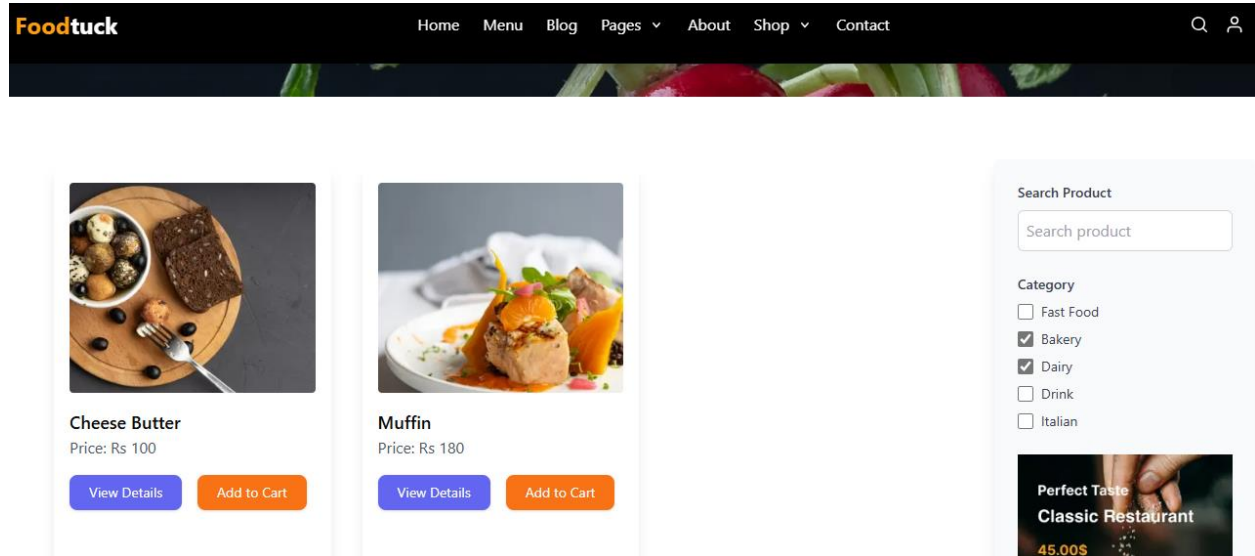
Foodtuck

Home Menu Blog Pages About Shop Contact

Cheese Butter
Price: Rs 100
View Details Add to Cart

Muffin
Price: Rs 180
View Details Add to Cart

Search Product
Search product

Category
Fast Food
Bakery
Dairy
Drink
Italian

Perfect Taste
Classic Restaurant
45.00$